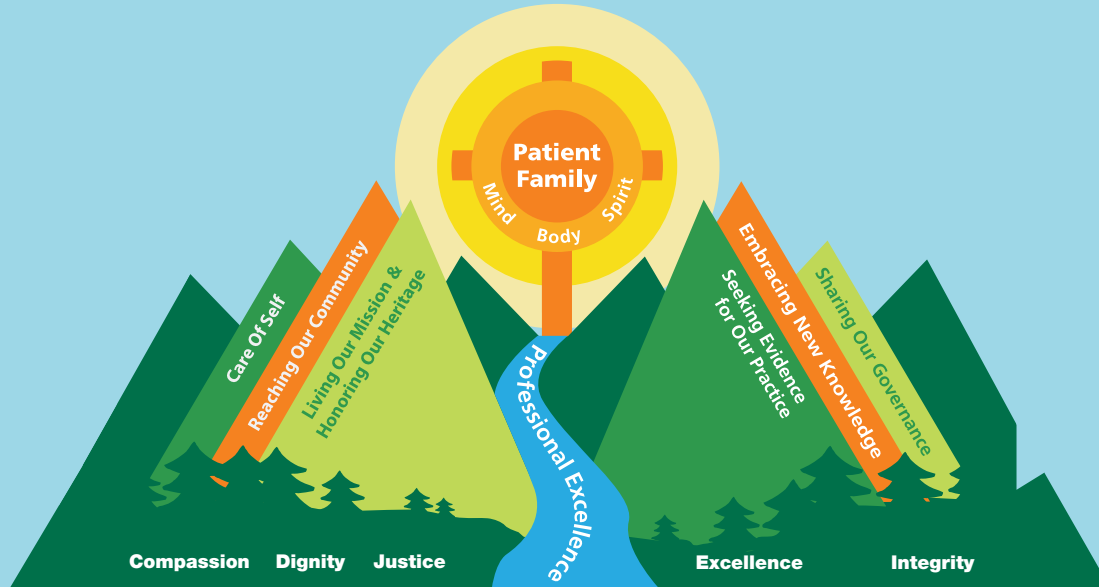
Patient
Family

Mind
Body
Spirit

Care Of Self
Reaching Our Community
Living Our Mission & Honoring Our Heritage

Professional Excellence

Seeking Evidence for Our Practice
Embracing New Knowledge
Sharing Our Governance

Compassion
Dignity
Justice
Excellence
Integrity